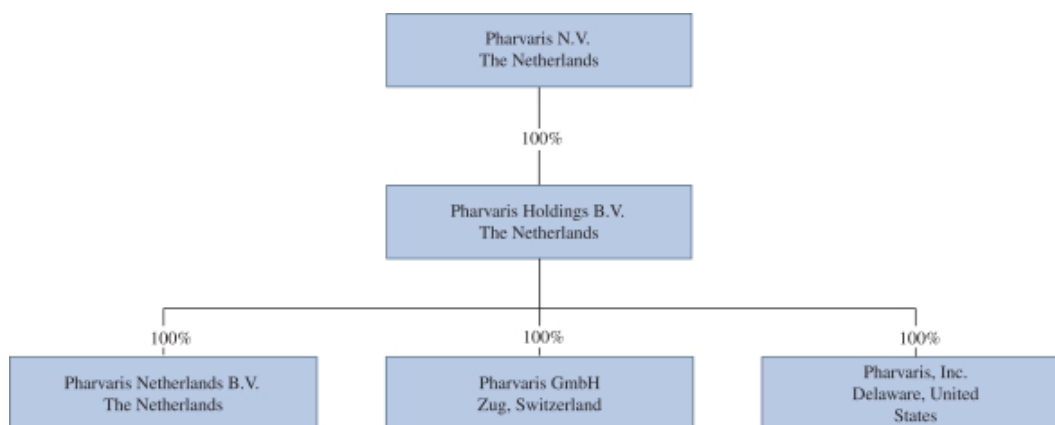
Pharvaris N.V.
The Netherlands

100%

Pharvaris Holdings B.V.
The Netherlands

100%

Pharvaris Netherlands B.V.
The Netherlands

100%

Pharvaris GmbH
Zug, Switzerland

100%

Pharvaris, Inc.
Delaware, United States